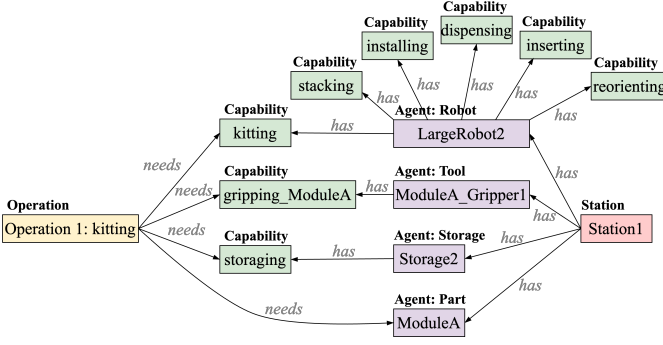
Capability
dispensing

Capability
installing

Capability
inserting

Capability
stacking

Capability
reorienting

Capability
kitting

Agent: Robot
LargeRobot2

has
has
has
has
has
has

Capability
gripping_ModuleA

Agent: Tool
ModuleA_Gripper1

has

Operation
Operation 1: kitting

needs
needs
needs
needs

Capability
storaging

Agent: Storage
Storage2

has

Station
Station1

has
has
has
has

Agent: Part
ModuleA